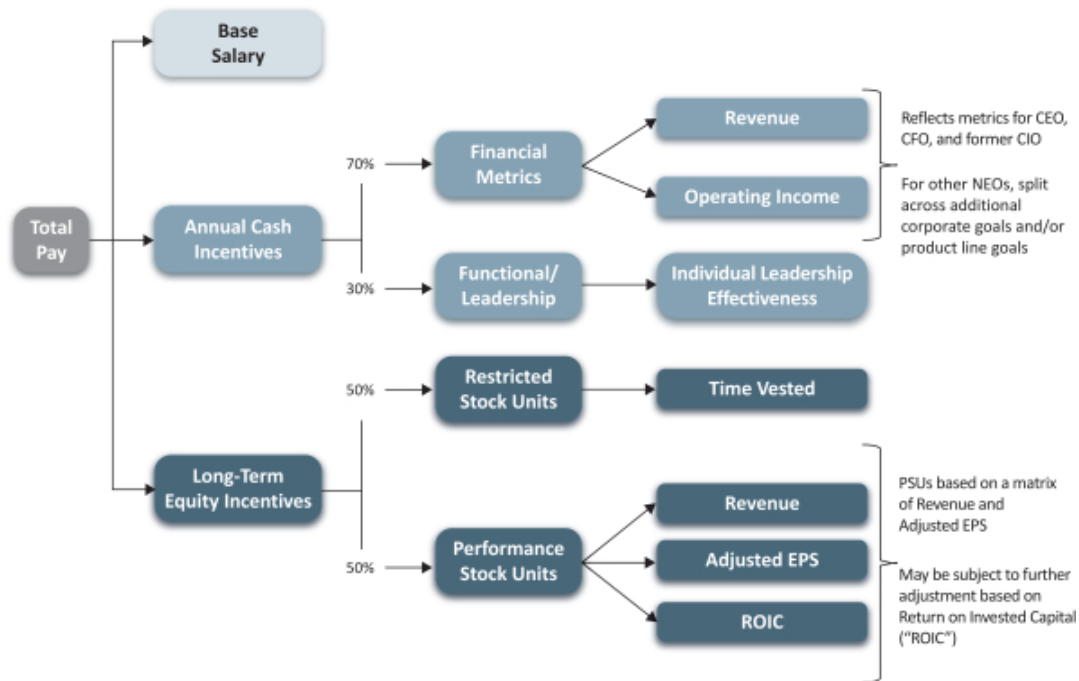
Total Pay

Base Salary

Annual Cash Incentives

70%

Financial Metrics

Revenue

Operating Income

Reflects metrics for CEO, CFO, and former CIO

For other NEOs, split across additional corporate goals and/or product line goals

30%

Functional/ Leadership

Individual Leadership Effectiveness

Long-Term Equity Incentives

50%

Restricted Stock Units

Time Vested

50%

Performance Stock Units

Revenue

Adjusted EPS

ROIC

PSUs based on a matrix of Revenue and Adjusted EPS

May be subject to further adjustment based on Return on Invested Capital ("ROIC")